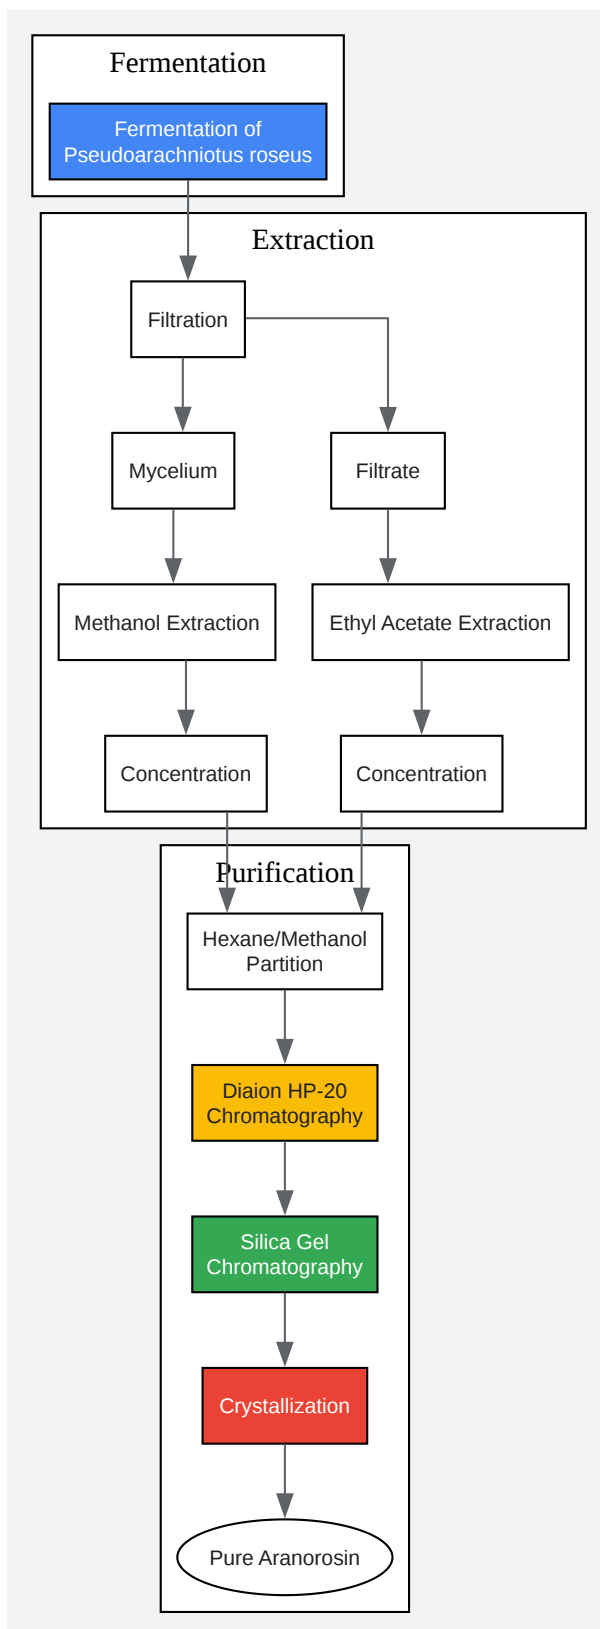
Fermentation

Fermentation of Pseudoarachniotus roseus

Extraction

Filtration

Mycelium

Filtrate

Methanol Extraction

Ethyl Acetate Extraction

Concentration

Concentration

Purification

Hexane/Methanol Partition

Diaion HP-20 Chromatography

Silica Gel Chromatography

Crystallization

Pure Aranorosin